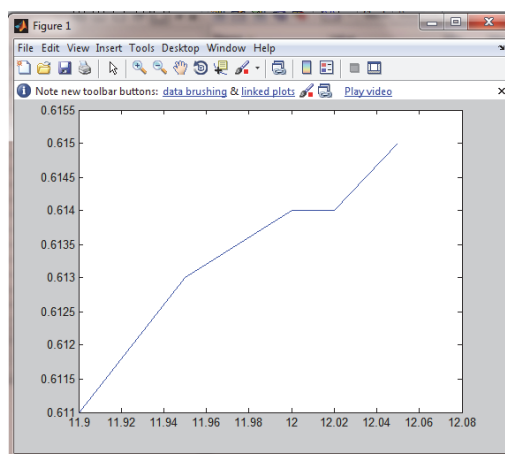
Figure 1

File Edit View Insert Tools Desktop Window Help

Note new toolbar buttons: data brushing & linked plots Play video

0.6155
0.615
0.6145
0.614
0.6135
0.613
0.6125
0.612
0.6115
0.611

11.9 11.92 11.94 11.96 11.98 12 12.02 12.04 12.06 12.08